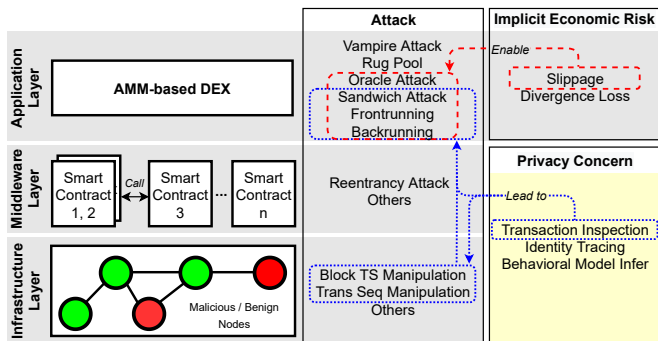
Attack

Implicit Economic Risk

Application Layer

AMM-based DEX

Vampire Attack
Rug Pool
Oracle Attack
Sandwich Attack
Frontrunning
Backrunning

Enable

Slippage
Divergence Loss

Middleware Layer

Smart Contract 1, 2

Call

Smart Contract 3

...

Smart Contract n

Reentrancy Attack
Others

Privacy Concern

Lead to

Transaction Inspection
Identity Tracing
Behavioral Model Infer

Infrastructure Layer

Malicious / Benign Nodes

Block TS Manipulation
Trans Seq Manipulation
Others